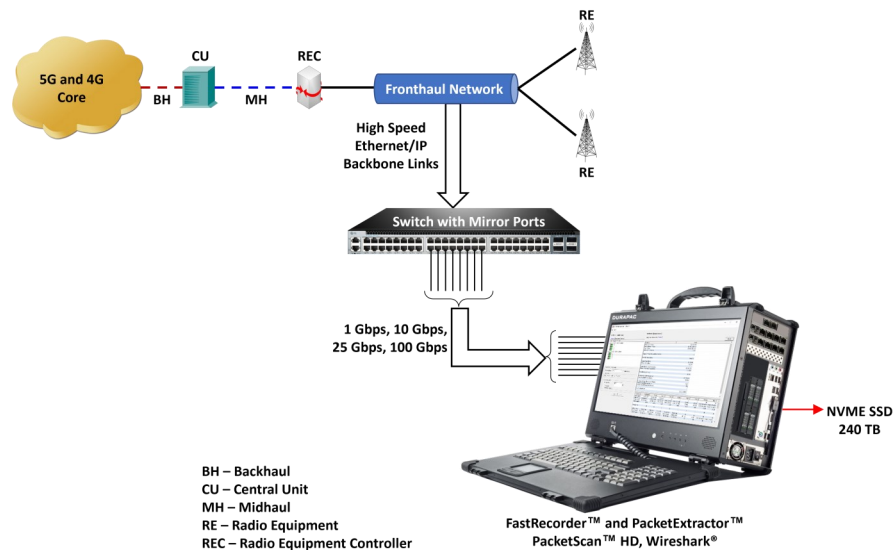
5G and 4G Core

BH

CU

MH

REC

Fronthaul Network

RE

RE

High Speed Ethernet/IP Backbone Links

Switch with Mirror Ports

1 Gbps, 10 Gbps, 25 Gbps, 100 Gbps

DURAPAC

NVME SSD 240 TB

BH – Backhaul
CU – Central Unit
MH – Midhaul
RE – Radio Equipment
REC – Radio Equipment Controller

FastRecorder™ and PacketExtractor™ PacketScan™ HD, Wireshark®